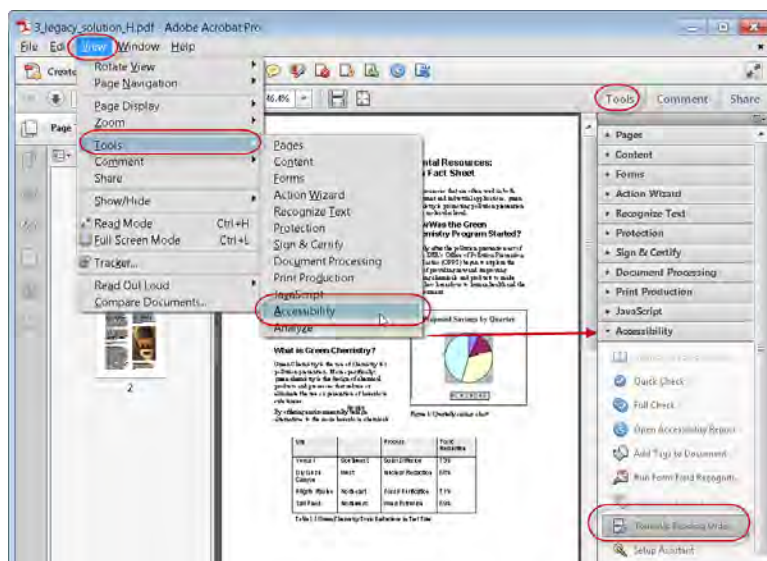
3_legacy_solution_H.pdf - Adobe Acrobat Pro
File Edit View Window Help
Create
Page
Rotate View
Page Navigation
Page Display
Zoom
Tools
Comment
Share
Show/Hide
Read Mode Ctrl+H
Full Screen Mode Ctrl+L
Tracker...
Read Out Loud
Compare Documents...
Pages
Content
Forms
Action Wizard
Recognize Text
Protection
Sign & Certify
Document Processing
Print Production
JavaScript
Accessibility
Analyze
46.4%
Tools Comment Share
Pages
Content
Forms
Action Wizard
Recognize Text
Protection
Sign & Certify
Document Processing
Print Production
JavaScript
Accessibility
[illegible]
Quick Check
Full Check
Open Accessibility Report
Add Tags to Document
Run Form Field Recognition
Touchup Reading Order
Setup Assistant
2
ntal Resources:
Fact Sheet
Was the Green
nistry Program Started?
What is Green Chemistry?
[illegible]